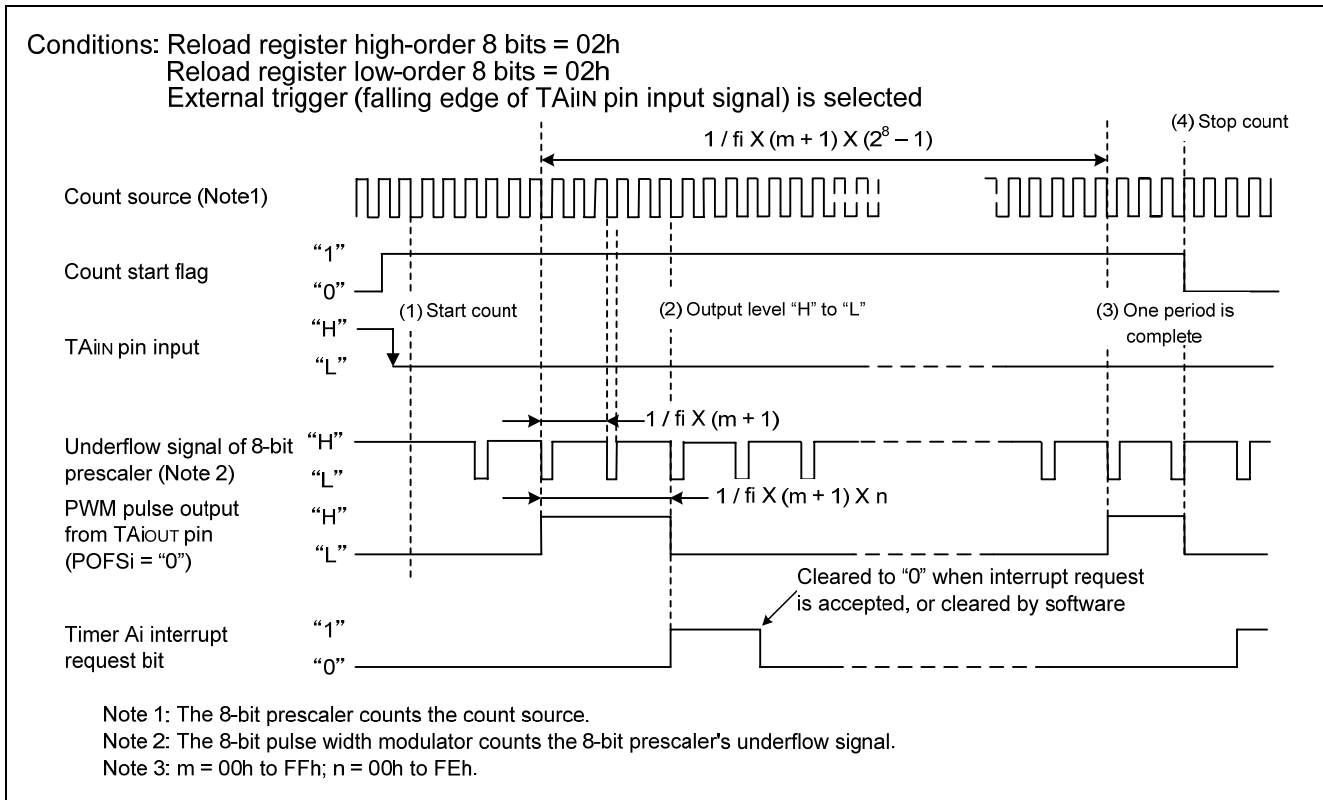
Conditions: Reload register high-order 8 bits = 02h
Reload register low-order 8 bits = 02h
External trigger (falling edge of TAiIN pin input signal) is selected

$1 / fi \times (m + 1) \times (2^8 - 1)$

(4) Stop count

Count source (Note1)

"1"
Count start flag
"0"

(1) Start count

(2) Output level "H" to "L"

(3) One period is complete

"H"
TAiIN pin input
"L"

$1 / fi \times (m + 1)$

Underflow signal of 8-bit prescaler (Note 2)
"H"
"L"

$1 / fi \times (m + 1) \times n$

PWM pulse output from TAiOUT pin (POFSi = "0")
"H"
"L"

Cleared to "0" when interrupt request is accepted, or cleared by software

Timer Ai interrupt request bit
"1"
"0"

Note 1: The 8-bit prescaler counts the count source.
Note 2: The 8-bit pulse width modulator counts the 8-bit prescaler's underflow signal.
Note 3: m = 00h to FFh; n = 00h to FEh.